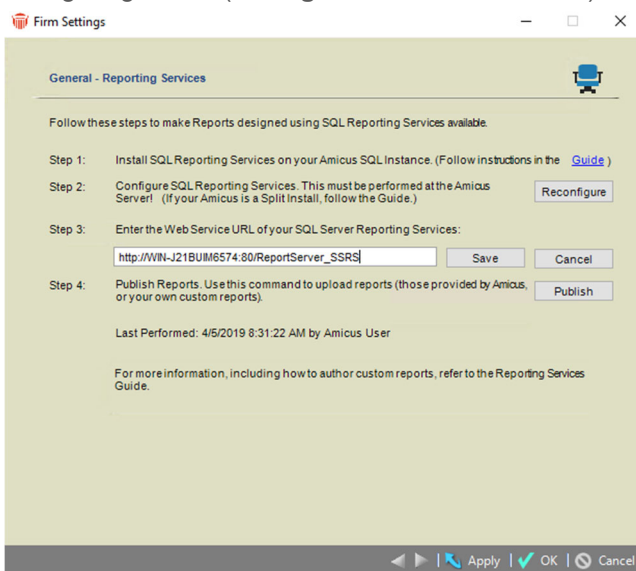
Firm Settings

General - Reporting Services

Follow these steps to make Reports designed using SQL Reporting Services available.

Step 1: Install SQL Reporting Services on your Amicus SQL Instance. (Follow instructions in the Guide )

Step 2: Configure SQL Reporting Services. This must be performed at the Amicus Server! (If your Amicus is a Split Install, follow the Guide.) Reconfigure

Step 3: Enter the Web Service URL of your SQL Server Reporting Services:

http://WIN-J21BUIM6574:80/ReportServer_SSRS Save Cancel

Step 4: Publish Reports. Use this command to upload reports (those provided by Amicus, or your own custom reports). Publish

Last Performed: 4/5/2019 8:31:22 AM by Amicus User

For more information, including how to author custom reports, refer to the Reporting Services Guide.

Apply | OK | Cancel